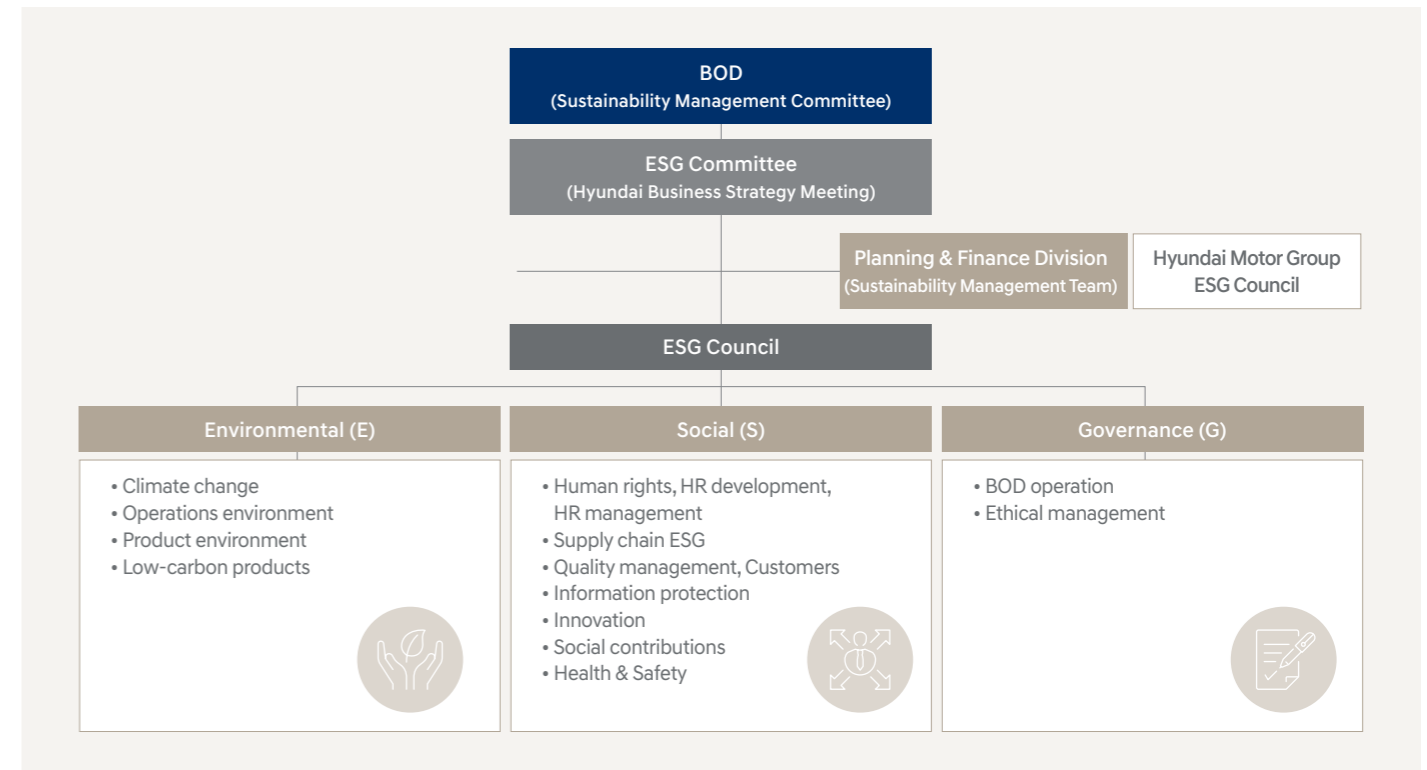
BOD
(Sustainability Management Committee)

ESG Committee
(Hyundai Business Strategy Meeting)

Planning & Finance Division
(Sustainability Management Team)

Hyundai Motor Group
ESG Council

ESG Council

Environmental (E)

• Climate change
• Operations environment
• Product environment
• Low-carbon products

Social (S)

• Human rights, HR development, HR management
• Supply chain ESG
• Quality management, Customers
• Information protection
• Innovation
• Social contributions
• Health & Safety

Governance (G)

• BOD operation
• Ethical management